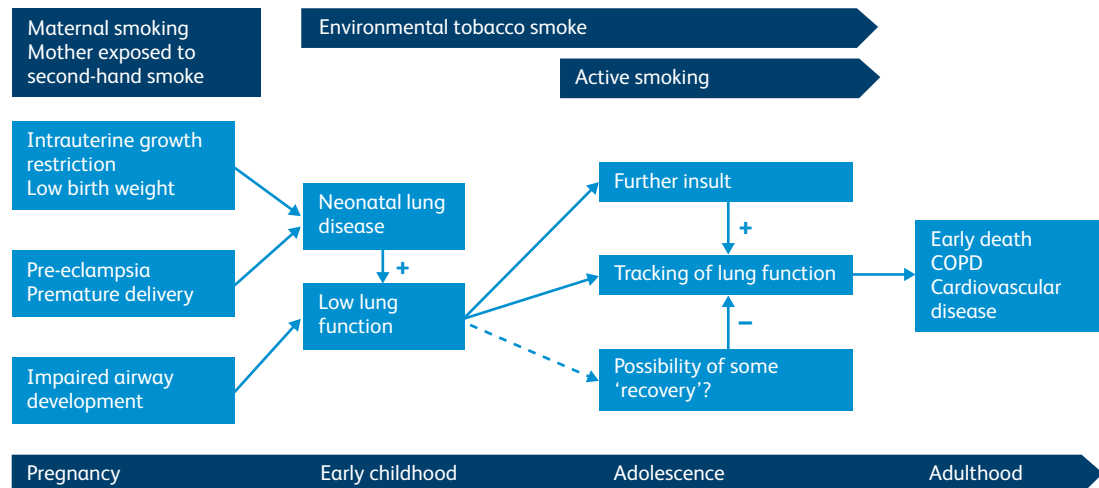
Maternal smoking
Mother exposed to second-hand smoke

Environmental tobacco smoke

Active smoking

Intrauterine growth restriction
Low birth weight

Pre-eclampsia
Premature delivery

Impaired airway development

Neonatal lung disease

+

Low lung function

Further insult

+

Tracking of lung function

−

Possibility of some 'recovery'?

Early death
COPD
Cardiovascular disease

Pregnancy
Early childhood
Adolescence
Adulthood